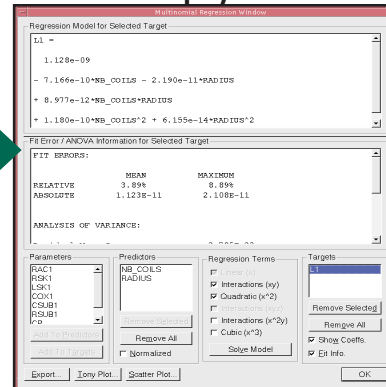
Multinomial Regression Window

Regression Model for Selected Target

L1 =

1.128e-09

- 7.166e-10*NB_COILS - 2.190e-11*RADIUS

+ 8.977e-12*NB_COILS*RADIUS

+ 1.180e-10*NB_COILS^2 + 6.155e-14*RADIUS^2

Fit Error / ANOVA Information for Selected Target

FIT ERRORS:

| | MEAN | MAXIMUM |
|---|---|---|
| RELATIVE | 3.89% | 8.89% |
| ABSOLUTE | 1.123E-11 | 2.108E-11 |

ANALYSIS OF VARIANCE:

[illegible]

Parameters
RAC1
RSK1
LSK1
COX1
CSUB1
RSUB1
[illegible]

Add To Predictors
Add To Targets

Predictors
NB_COILS
RADIUS

Remove Selected
Remove All
Normalized

Regression Terms
Linear (x)
Interactions (xy)
Quadratic (x^2)
Interactions (x^2y^2)
Interactions (x^2y)
Cubic (x^3)

Solve Model

Targets
L1

Remove Selected
Remove All
Show Coeffs.
Fit Info.

Export...
Tony Plot...
Scatter Plot...

OK